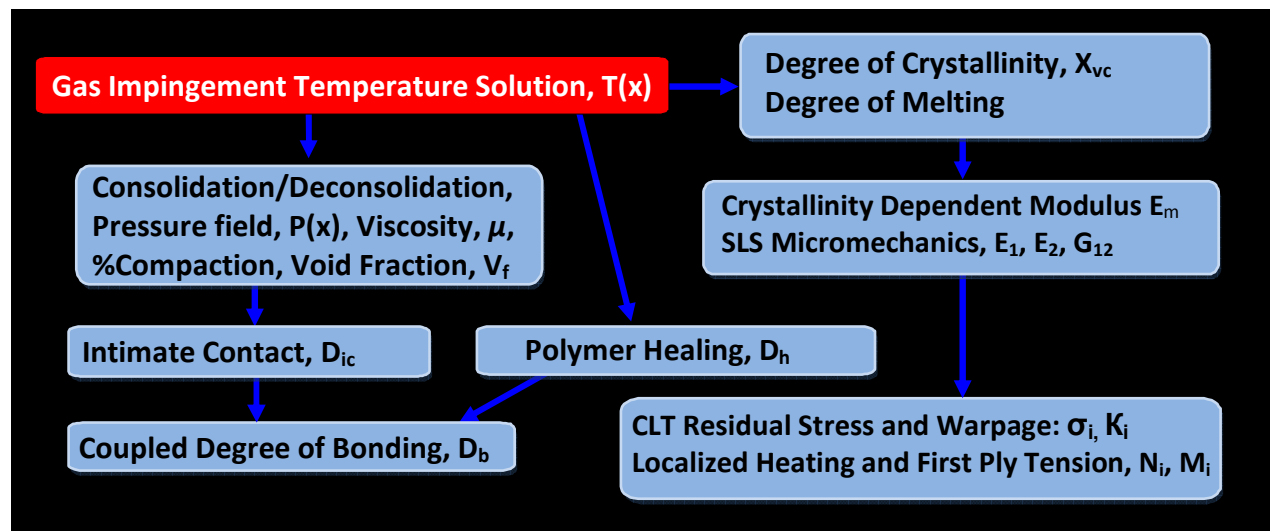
Gas Impingement Temperature Solution, T(x)

Degree of Crystallinity, $X_{vc}$
Degree of Melting

Consolidation/Deconsolidation, Pressure field, P(x), Viscosity, $\mu$, %Compaction, Void Fraction, $V_f$

Crystallinity Dependent Modulus $E_m$
SLS Micromechanics, $E_1$, $E_2$, $G_{12}$

Intimate Contact, $D_{ic}$

Polymer Healing, $D_h$

Coupled Degree of Bonding, $D_b$

CLT Residual Stress and Warpage: $\sigma_i$, $K_i$
Localized Heating and First Ply Tension, $N_i$, $M_i$